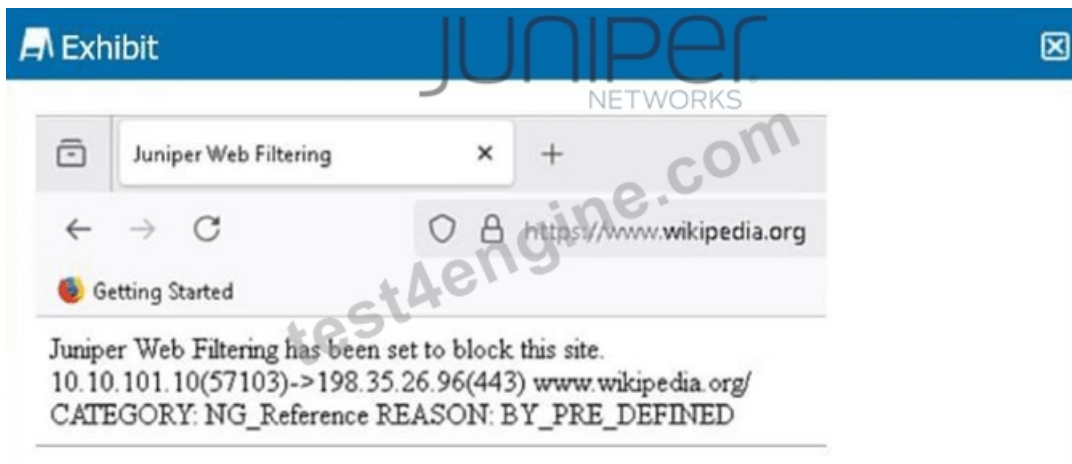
Exhibit

JUNIPER NETWORKS

Juniper Web Filtering ×
+

https://www.wikipedia.org

Getting Started

test4engine.com

Juniper Web Filtering has been set to block this site.
10.10.101.10(57103)->198.35.26.96(443) www.wikipedia.org/
CATEGORY: NG_Reference REASON: BY_PRE_DEFINED